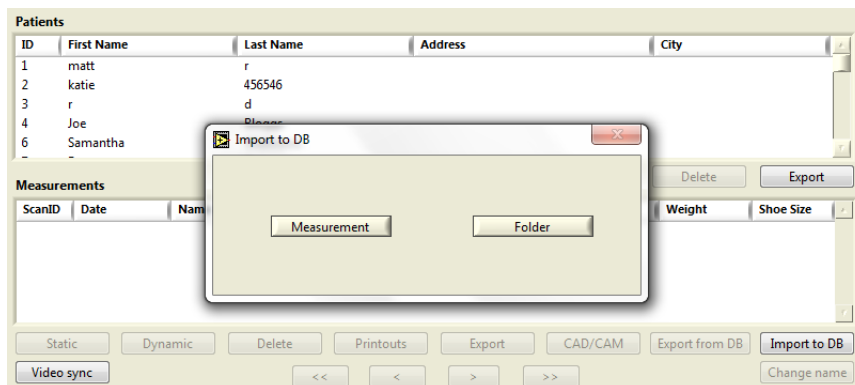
Patients

| ID | First Name | Last Name | Address | City |
|---|---|---|---|---|
| 1 | matt | r | | |
| 2 | katie | 456546 | | |
| 3 | r | d | | |
| 4 | Joe | Bloggs | | |
| 6 | Samantha | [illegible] | | |

Delete Export

Measurements

| ScanID | Date | Nam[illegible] | Weight | Shoe Size |
|---|---|---|---|---|

Import to DB

Measurement Folder

Static Dynamic Delete Printouts Export CAD/CAM Export from DB Import to DB

Video sync << < > >> Change name